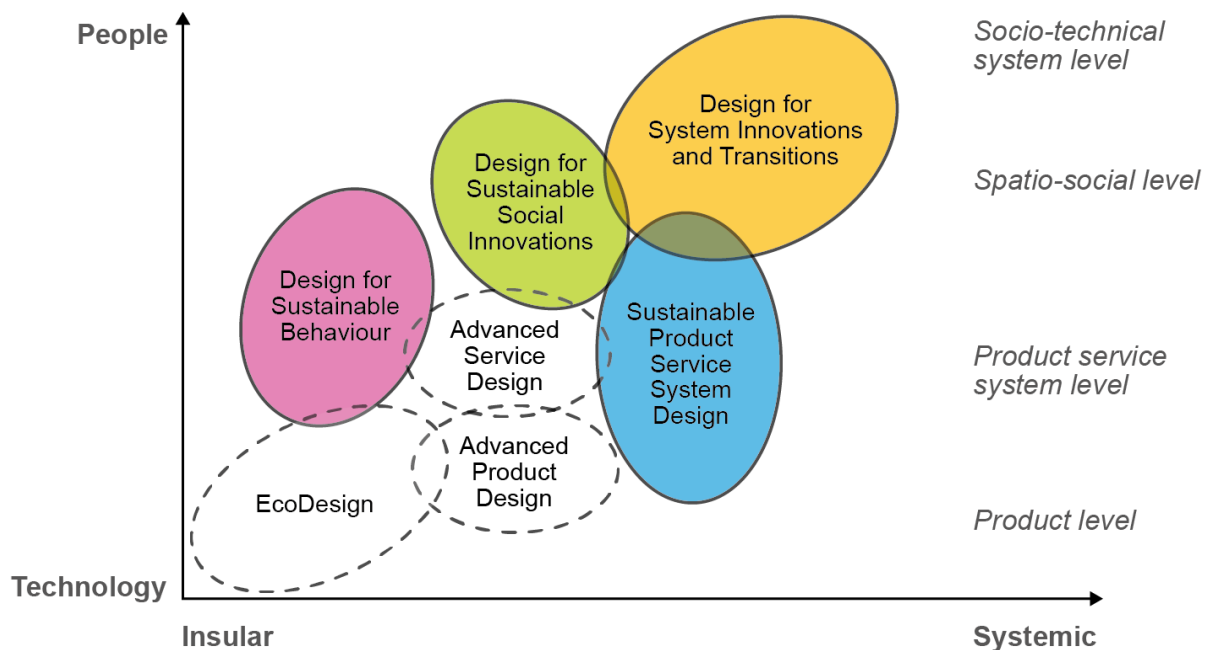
People

Technology

Insular

Systemic

Socio-technical system level

Spatio-social level

Product service system level

Product level

Design for System Innovations and Transitions

Design for Sustainable Social Innovations

Design for Sustainable Behaviour

Advanced Service Design

Sustainable Product Service System Design

Advanced Product Design

EcoDesign